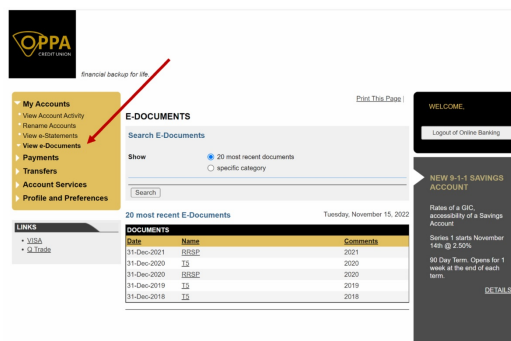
OPPA
CREDIT UNION

financial backup for life.

My Accounts
View Account Activity
Rename Accounts
View e-Statements
View e-Documents
Payments
Transfers
Account Services
Profile and Preferences

LINKS
• VISA
• Q Trade

Print This Page |

E-DOCUMENTS

Search E-Documents

Show
20 most recent documents
specific category

Search

20 most recent E-Documents
Tuesday, November 15, 2022

DOCUMENTS

| Date | Name | Comments |
|---|---|---|
| 31-Dec-2021 | RRSP | 2021 |
| 31-Dec-2020 | T5 | 2020 |
| 31-Dec-2020 | RRSP | 2020 |
| 31-Dec-2019 | T5 | 2019 |
| 31-Dec-2018 | T5 | 2018 |

WELCOME,

Logout of Online Banking

NEW 9-1-1 SAVINGS ACCOUNT

Rates of a GIC, accessibility of a Savings Account

Series 1 starts November 14th @ 2.50%

90 Day Term. Opens for 1 week at the end of each term.

DETAILS